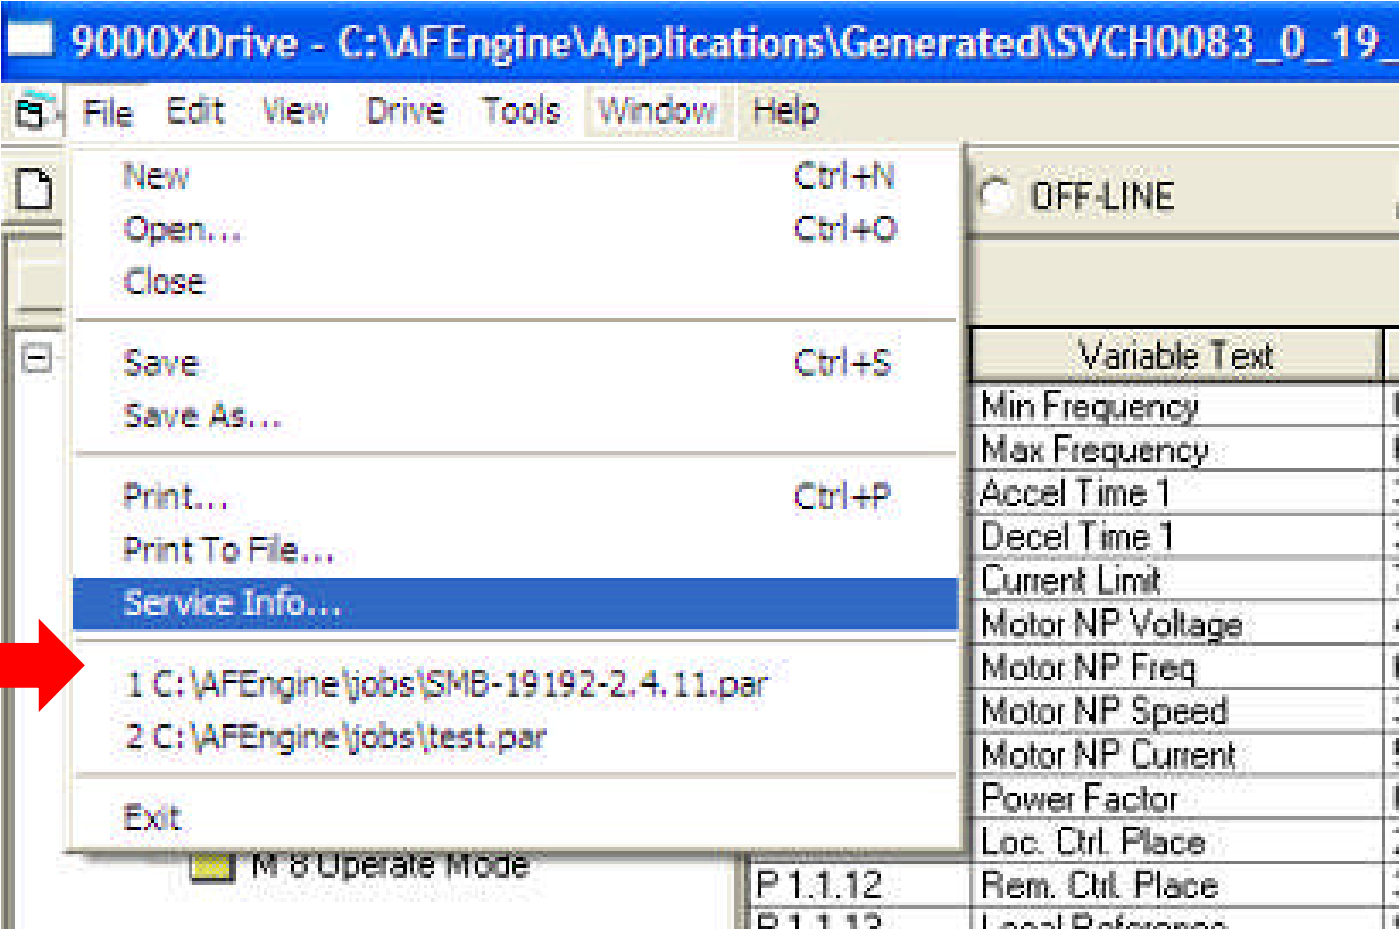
9000XDrive - C:\AFEngine\Applications\Generated\SVCH0083_0_19_

File Edit View Drive Tools Window Help

New Ctrl+N
Open... Ctrl+O
Close

Save Ctrl+S
Save As...

Print... Ctrl+P
Print To File...
Service Info...

1 C:\AFEngine\jobs\SMB-19192-2.4.11.par
2 C:\AFEngine\jobs\test.par

Exit

M 8 Operate Mode

OFF-LINE

| Variable Text |
|---|
| Min Frequency |
| Max Frequency |
| Accel Time 1 |
| Decel Time 1 |
| Current Limit |
| Motor NP Voltage |
| Motor NP Freq |
| Motor NP Speed |
| Motor NP Current |
| Power Factor |
| Loc. Ctrl. Place |
| Rem. Ctrl. Place |

P 1.1.12
P 1.1.13 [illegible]